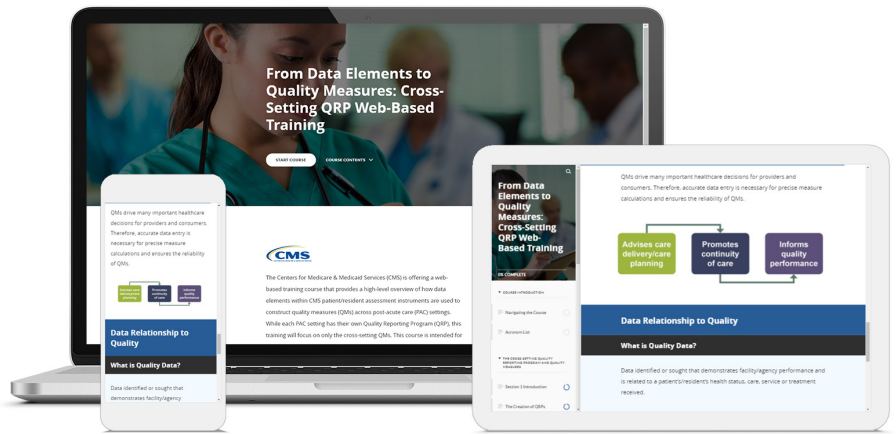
From Data Elements to Quality Measures: Cross-Setting QRP Web-Based Training

START COURSE

COURSE CONTENTS

CMS

The Centers for Medicare & Medicaid Services (CMS) is offering a web-based training course that provides a high-level overview of how data elements within CMS patient/resident assessment instruments are used to construct quality measures (QMs) across post-acute care (PAC) settings. While each PAC setting has their own Quality Reporting Program (QRP), this training will focus on only the cross-setting QMs. This course is intended for

QMs drive many important healthcare decisions for providers and consumers. Therefore, accurate data entry is necessary for precise measure calculations and ensures the reliability of QMs.

Advises care delivery/care planning

Promotes continuity of care

Informs quality performance

Data Relationship to Quality

What is Quality Data?

Data identified or sought that demonstrates facility/agency

From Data Elements to Quality Measures: Cross-Setting QRP Web-Based Training

0% COMPLETE

COURSE INTRODUCTION

Navigating the Course

Acronym List

THE CROSS-SETTING QUALITY REPORTING PROGRAM AND QUALITY MEASURES

Section 1 Introduction

The Creation of QRPs

QMs drive many important healthcare decisions for providers and consumers. Therefore, accurate data entry is necessary for precise measure calculations and ensures the reliability of QMs.

Advises care delivery/care planning

Promotes continuity of care

Informs quality performance

Data Relationship to Quality

What is Quality Data?

Data identified or sought that demonstrates facility/agency performance and is related to a patient's/resident's health status, care, service or treatment received.